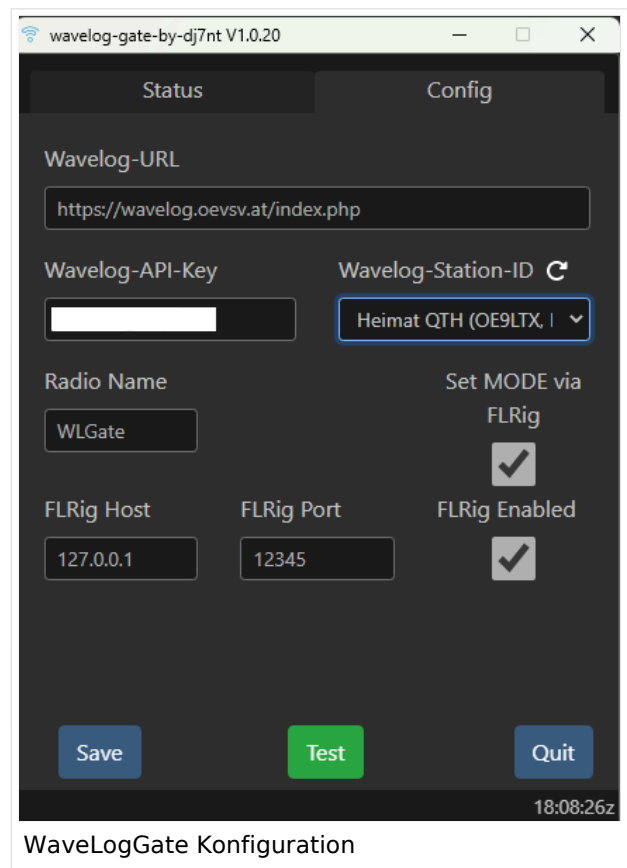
wavelog-gate-by-dj7nt V1.0.20

Status

Config

Wavelog-URL

https://wavelog.oevsv.at/index.php

Wavelog-API-Key

Wavelog-Station-ID

Heimat QTH (OE9LTX, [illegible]

Radio Name

WLGate

Set MODE via FLRig

FLRig Host

127.0.0.1

FLRig Port

12345

FLRig Enabled

Save

Test

Quit

18:08:26z

WaveLogGate Konfiguration